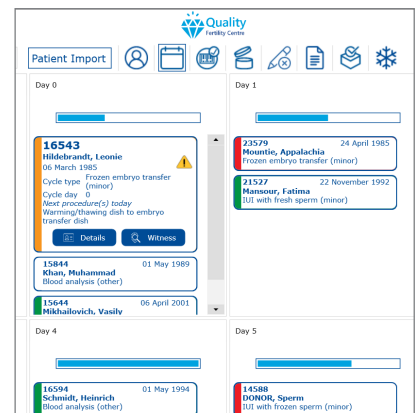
Quality
Fertility Centre

Patient Import

Day 0

16543
Hildebrandt, Leonie
06 March 1985
Cycle type Frozen embryo transfer (minor)
Cycle day 0
Next procedure(s) today
Warming/thawing dish to embryo transfer dish

Details
Witness

15844 01 May 1989
Khan, Muhammad
Blood analysis (other)

15644 06 April 2001
Mikhailovich, Vasily

Day 1

23579 24 April 1985
Mountie, Appalachia
Frozen embryo transfer (minor)

21527 22 November 1992
Mansour, Fatima
IUI with fresh sperm (minor)

Day 4

16594 01 May 1994
Schmidt, Heinrich
Blood analysis (other)

Day 5

14588
DONOR, Sperm
IUI with frozen sperm (minor)